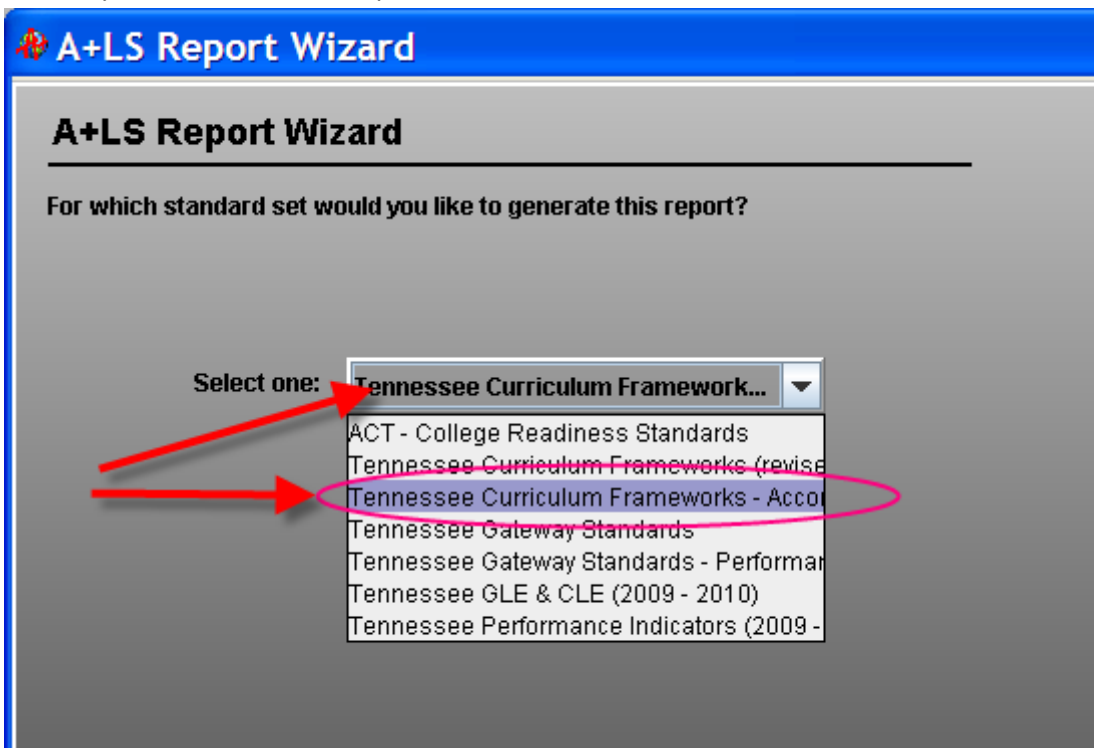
A+LS Report Wizard

A+LS Report Wizard

For which standard set would you like to generate this report?

Select one: Tennessee Curriculum Framework...

ACT - College Readiness Standards
Tennessee Curriculum Frameworks (revise
Tennessee Curriculum Frameworks - Acco
Tennessee Gateway Standards
Tennessee Gateway Standards - Performar
Tennessee GLE & CLE (2009 - 2010)
Tennessee Performance Indicators (2009 -